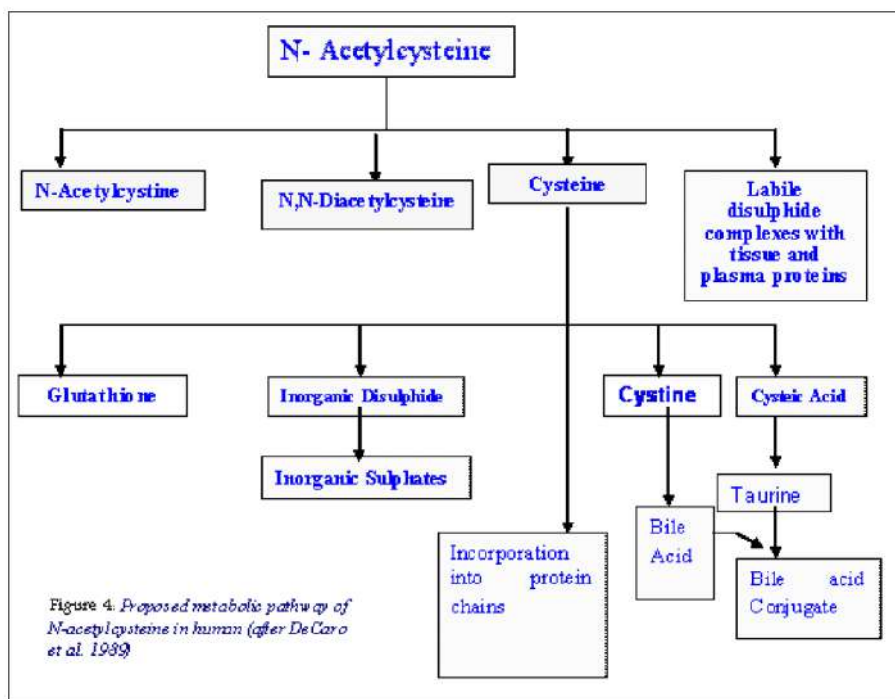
N- Acetylcysteine

N-Acetylcystine

N,N-Diacetylcysteine

Cysteine

Labile disulphide complexes with tissue and plasma proteins

Glutathione

Inorganic Disulphide

Inorganic Sulphates

Cystine

Cysteic Acid

Taurine

Bile Acid

Bile acid Conjugate

Incorporation into protein chains

Figure 4. Proposed metabolic pathway of N-acetylcysteine in human (after DeCaro et al. 1989)